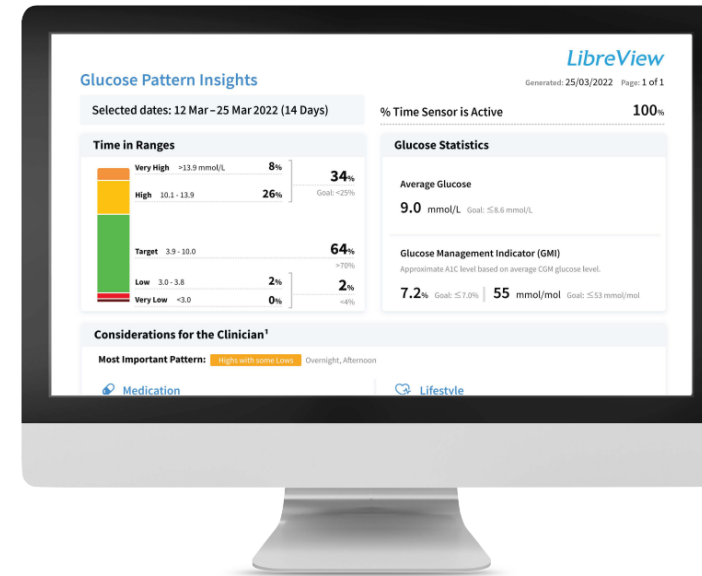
LibreView

Glucose Pattern Insights

Generated: 25/03/2022 Page: 1 of 1

Selected dates: 12 Mar – 25 Mar 2022 (14 Days)

% Time Sensor is Active 100%

Time in Ranges

Very High >13.9 mmol/L 8%

High 10.1 - 13.9 26%

34%
Goal: <25%

Target 3.9 - 10.0 64%
>70%

Low 3.0 - 3.8 2%

Very Low <3.0 0%

2%
<4%

Glucose Statistics

Average Glucose

9.0 mmol/L Goal: ≤8.6 mmol/L

Glucose Management Indicator (GMI)

Approximate A1C level based on average CGM glucose level.

7.2% Goal: ≤7.0% 55 mmol/mol Goal: ≤53 mmol/mol

Considerations for the Clinician¹

Most Important Pattern: Highs with some Lows Overnight, Afternoon

Medication

Lifestyle